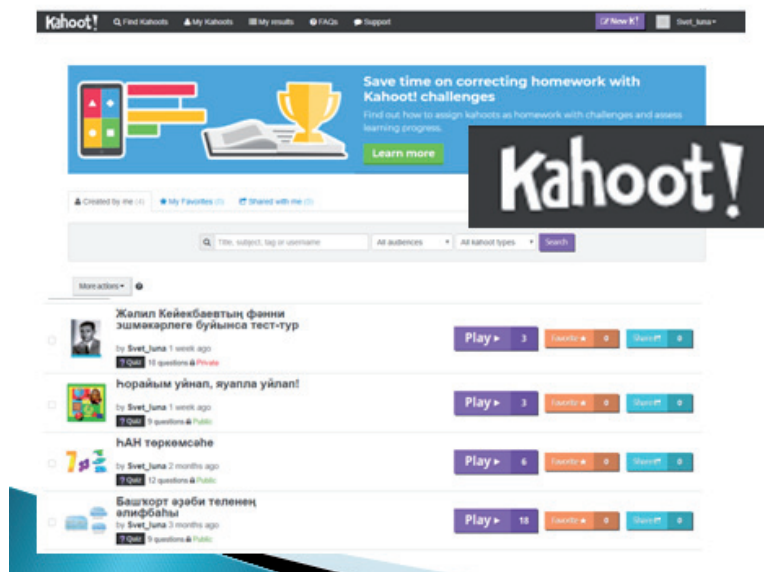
Kahoot! Find Kahoots My Kahoots My results FAQs Support New K! Svet_luna

Save time on correcting homework with Kahoot! challenges

Find out how to assign kahoots as homework with challenges and assess learning progress.

Learn more

Kahoot!

Created by me (4) My Favorites (0) Shared with me (0)

Title, subject, tag or username All audiences All kahoot types Search

More actions

Жәлил Кейекбаевтың фәнни эшмәкәрлеге буйынса тест-тур
by Svet_luna 1 week ago
Quiz 10 questions Private
Play 3 Favorite 0 Share 0

Һорайым уйнап, яуапла уйлап!
by Svet_luna 1 week ago
Quiz 9 questions Public
Play 3 Favorite 0 Share 0

ҺАН төркемсәһе
by Svet_luna 2 months ago
Quiz 12 questions Public
Play 6 Favorite 0 Share 0

Башҡорт әҙәби теленең әлифбаһы
by Svet_luna 3 months ago
Quiz 9 questions Public
Play 18 Favorite 0 Share 0